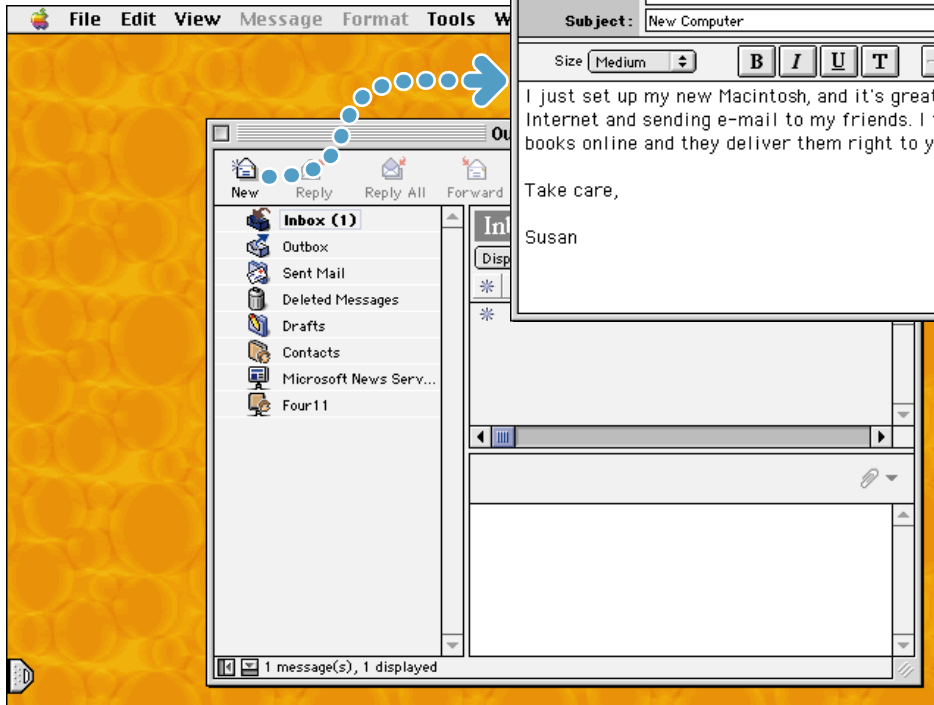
File Edit View Message Format Tools W

Subject: New Computer

Size Medium B I U T

I just set up my new Macintosh, and it's great Internet and sending e-mail to my friends. I books online and they deliver them right to y

Take care,

Susan

Ou

New Reply Reply All Forward

Inbox (1)
Outbox
Sent Mail
Deleted Messages
Drafts
Contacts
Microsoft News Serv...
Four11

In
Disp

1 message(s), 1 displayed